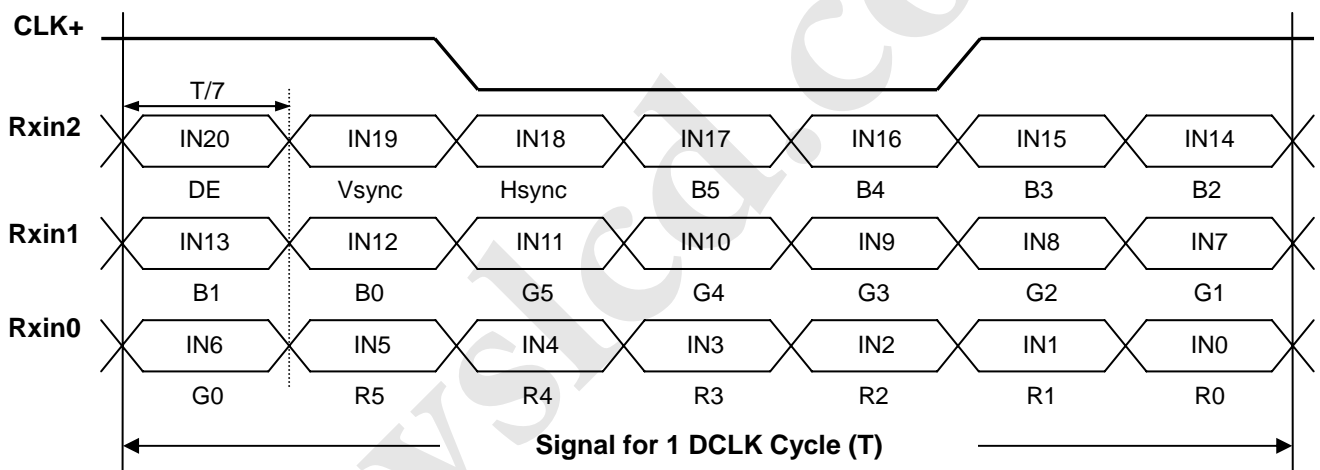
CLK+

T/7

Rxin2 IN20 IN19 IN18 IN17 IN16 IN15 IN14

DE Vsync Hsync B5 B4 B3 B2

Rxin1 IN13 IN12 IN11 IN10 IN9 IN8 IN7

B1 B0 G5 G4 G3 G2 G1

Rxin0 IN6 IN5 IN4 IN3 IN2 IN1 IN0

G0 R5 R4 R3 R2 R1 R0

Signal for 1 DCLK Cycle (T)